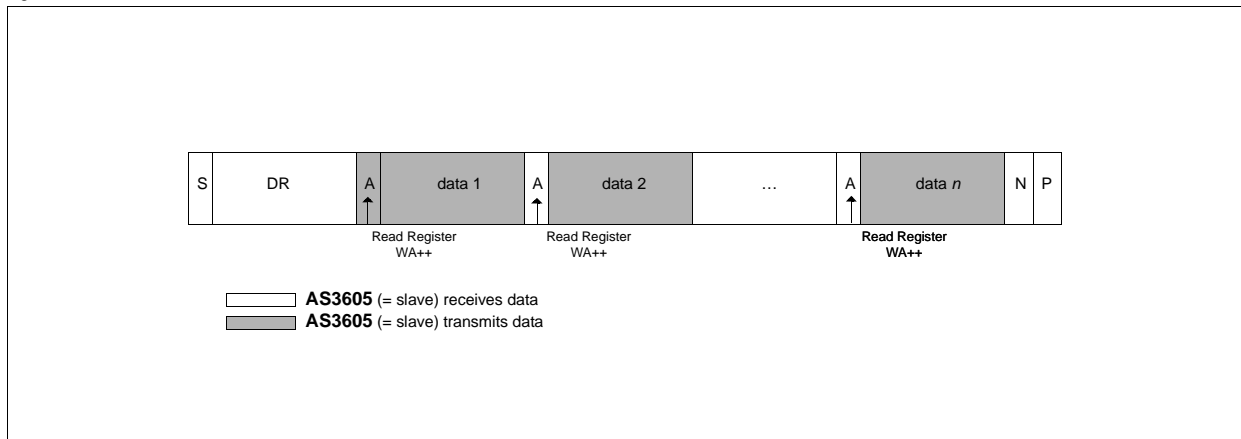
| S | DR | A | data 1 | A | data 2 | … | A | data *n* | N | P |
|---|---|---|---|---|---|---|---|---|---|---|

Read Register WA++

Read Register WA++

Read Register WA++

**AS3605** (= slave) receives data

**AS3605** (= slave) transmits data